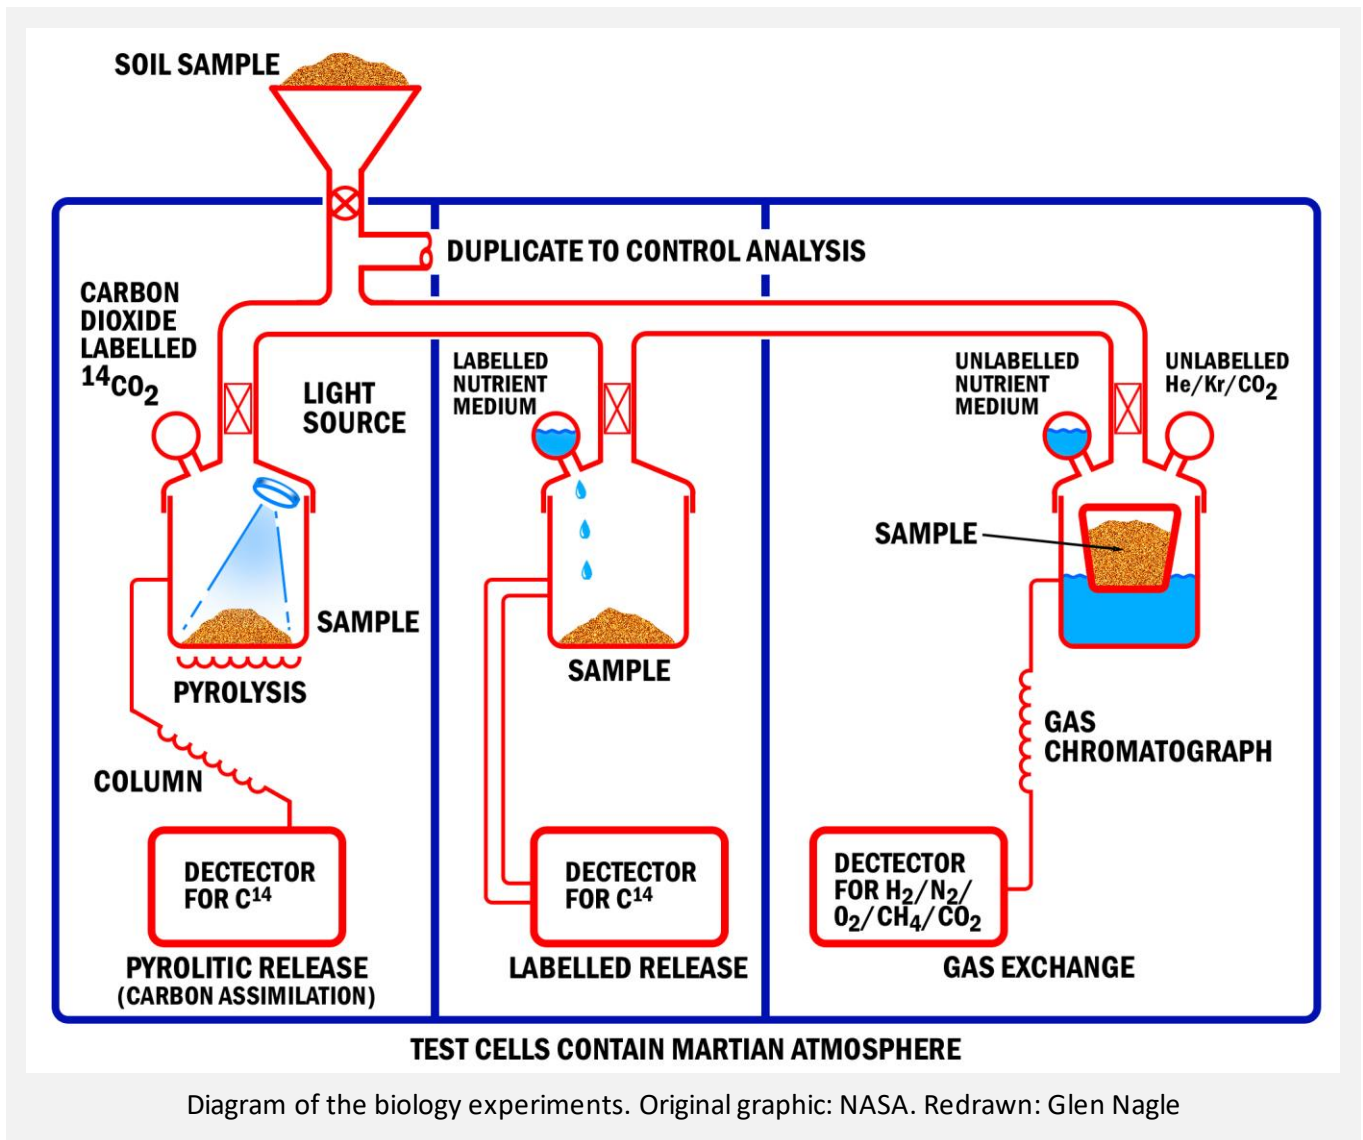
SOIL SAMPLE

DUPLICATE TO CONTROL ANALYSIS

CARBON DIOXIDE LABELLED $^{14}CO_2$

LIGHT SOURCE

SAMPLE

PYROLYSIS

COLUMN

DECTECTOR FOR $C^{14}$

PYROLITIC RELEASE (CARBON ASSIMILATION)

LABELLED NUTRIENT MEDIUM

SAMPLE

DECTECTOR FOR $C^{14}$

LABELLED RELEASE

UNLABELLED NUTRIENT MEDIUM

UNLABELLED $He/Kr/CO_2$

SAMPLE

GAS CHROMATOGRAPH

DECTECTOR FOR $H_2/N_2/O_2/CH_4/CO_2$

GAS EXCHANGE

TEST CELLS CONTAIN MARTIAN ATMOSPHERE

Diagram of the biology experiments. Original graphic: NASA. Redrawn: Glen Nagle